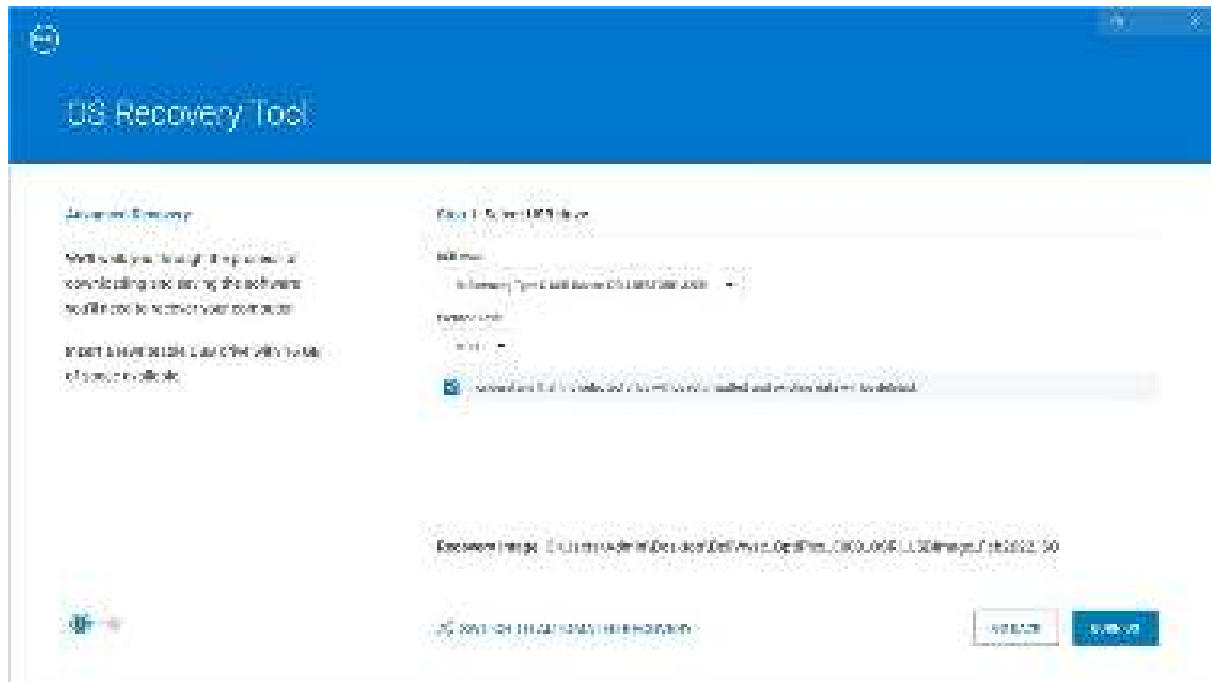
OS Recovery Tool

Advanced Recovery

We'll walk you through the process of downloading and saving the software you'll need to restore your computer.

Insert a removable drive with 16 GB of space available.

Step 1: Select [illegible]

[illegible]

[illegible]

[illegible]

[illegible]

Recovery Image: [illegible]

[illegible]

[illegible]

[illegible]

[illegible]